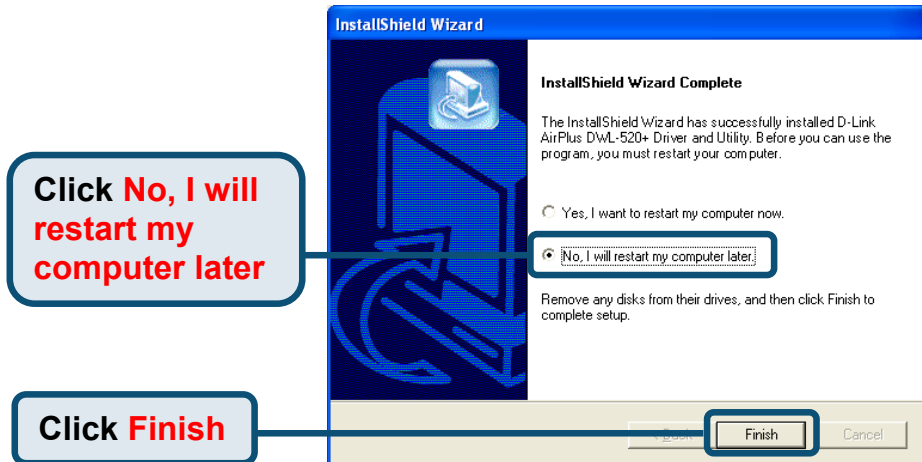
InstallShield Wizard

InstallShield Wizard Complete

The InstallShield Wizard has successfully installed D-Link AirPlus DWL-520+ Driver and Utility. Before you can use the program, you must restart your computer.

Yes, I want to restart my computer now.

No, I will restart my computer later.

Remove any disks from their drives, and then click Finish to complete setup.

Click No, I will restart my computer later

Click Finish

< Back

Finish

Cancel